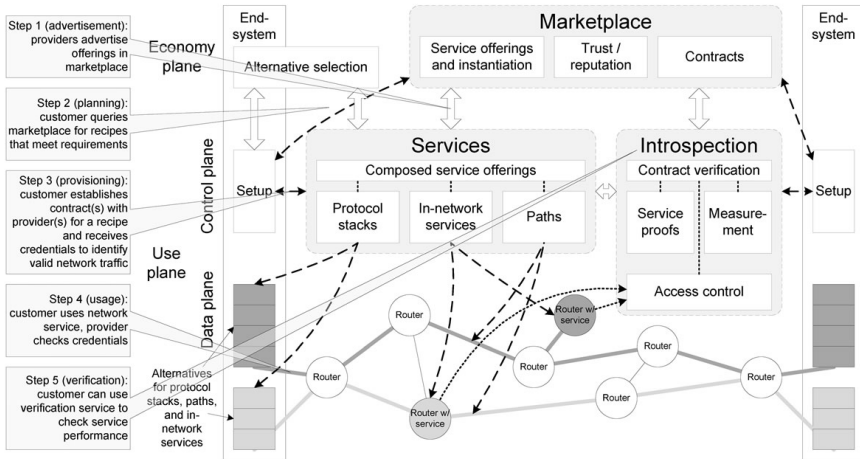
Step 1 (advertisement): providers advertise offerings in marketplace

Step 2 (planning): customer queries marketplace for recipes that meet requirements

Step 3 (provisioning): customer establishes contract(s) with provider(s) for a recipe and receives credentials to identify valid network traffic

Step 4 (usage): customer uses network service, provider checks credentials

Step 5 (verification): customer can use verification service to check service performance

Economy plane

Use plane

End-system

Alternative selection

Control plane

Setup

Data plane

Marketplace

Service offerings and instantiation

Trust / reputation

Contracts

Services

Composed service offerings

Protocol stacks

In-network services

Paths

Introspection

Contract verification

Service proofs

Measurement

Access control

End-system

Setup

Router

Router

Router w/ service

Router

Router

Router

Router

Router w/ service

Alternatives for protocol stacks, paths, and in-network services